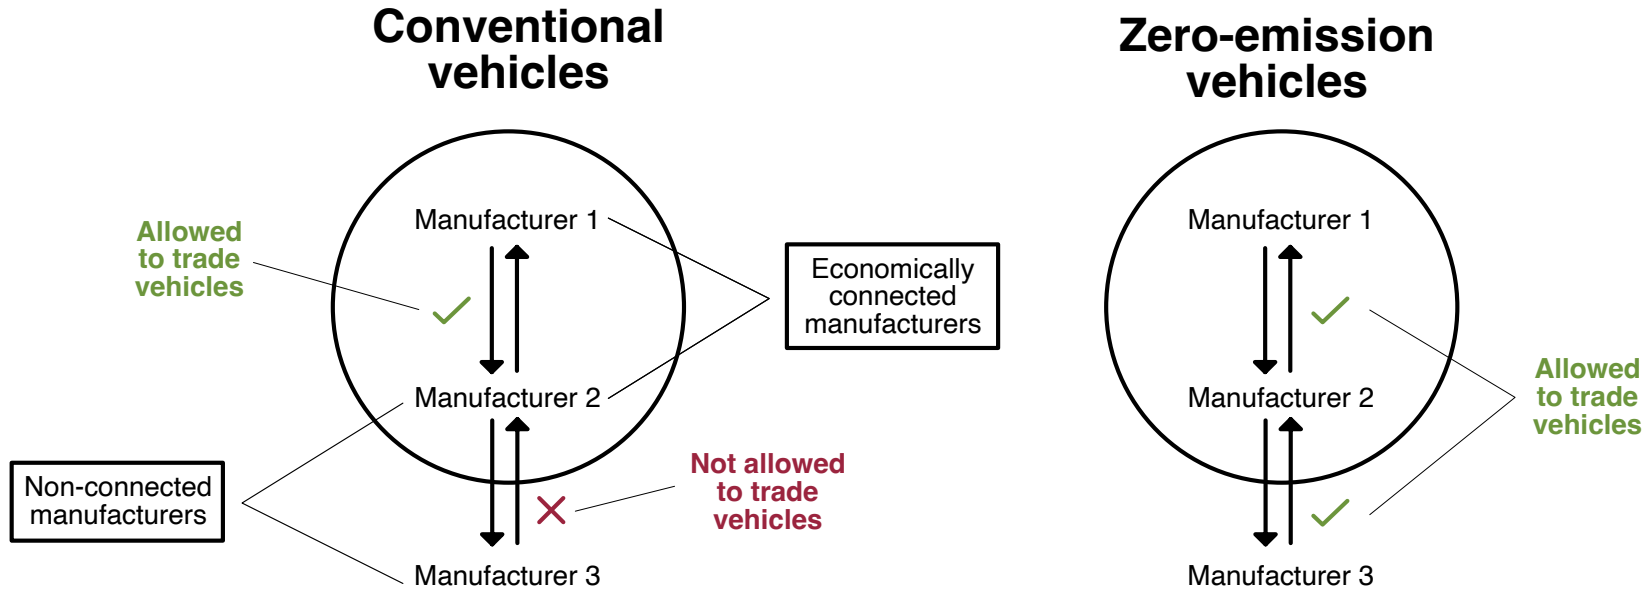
Conventional vehicles

Allowed to trade vehicles

Manufacturer 1

Economically connected manufacturers

Manufacturer 2

Non-connected manufacturers

Not allowed to trade vehicles

Manufacturer 3

Zero-emission vehicles

Manufacturer 1

Manufacturer 2

Allowed to trade vehicles

Manufacturer 3